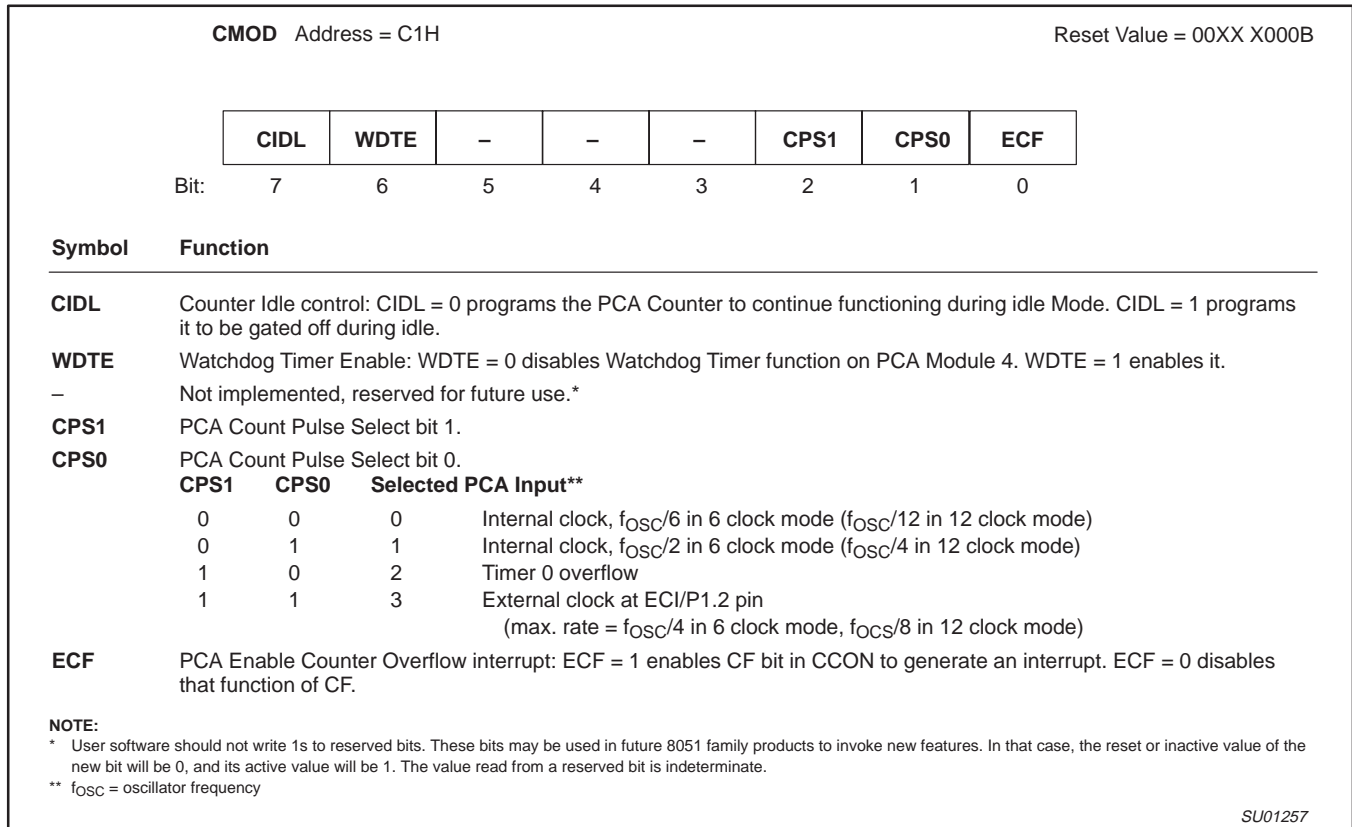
CMOD Address = C1H

Reset Value = 00XX X000B

| Bit: | 7 | 6 | 5 | 4 | 3 | 2 | 1 | 0 |
|---|---|---|---|---|---|---|---|---|
| | CIDL | WDTE | – | – | – | CPS1 | CPS0 | ECF |

Symbol Function

CIDL Counter Idle control: CIDL = 0 programs the PCA Counter to continue functioning during idle Mode. CIDL = 1 programs it to be gated off during idle.

WDTE Watchdog Timer Enable: WDTE = 0 disables Watchdog Timer function on PCA Module 4. WDTE = 1 enables it.

– Not implemented, reserved for future use.*

CPS1 PCA Count Pulse Select bit 1.

CPS0 PCA Count Pulse Select bit 0.

| CPS1 | CPS0 | Selected PCA Input** | |
|---|---|---|---|
| 0 | 0 | 0 | Internal clock, $f_{OSC}/6$ in 6 clock mode ($f_{OSC}/12$ in 12 clock mode) |
| 0 | 1 | 1 | Internal clock, $f_{OSC}/2$ in 6 clock mode ($f_{OSC}/4$ in 12 clock mode) |
| 1 | 0 | 2 | Timer 0 overflow |
| 1 | 1 | 3 | External clock at ECI/P1.2 pin (max. rate = $f_{OSC}/4$ in 6 clock mode, $f_{OCS}/8$ in 12 clock mode) |

ECF PCA Enable Counter Overflow interrupt: ECF = 1 enables CF bit in CCON to generate an interrupt. ECF = 0 disables that function of CF.

NOTE:
* User software should not write 1s to reserved bits. These bits may be used in future 8051 family products to invoke new features. In that case, the reset or inactive value of the new bit will be 0, and its active value will be 1. The value read from a reserved bit is indeterminate.
** $f_{OSC}$ = oscillator frequency

SU01257